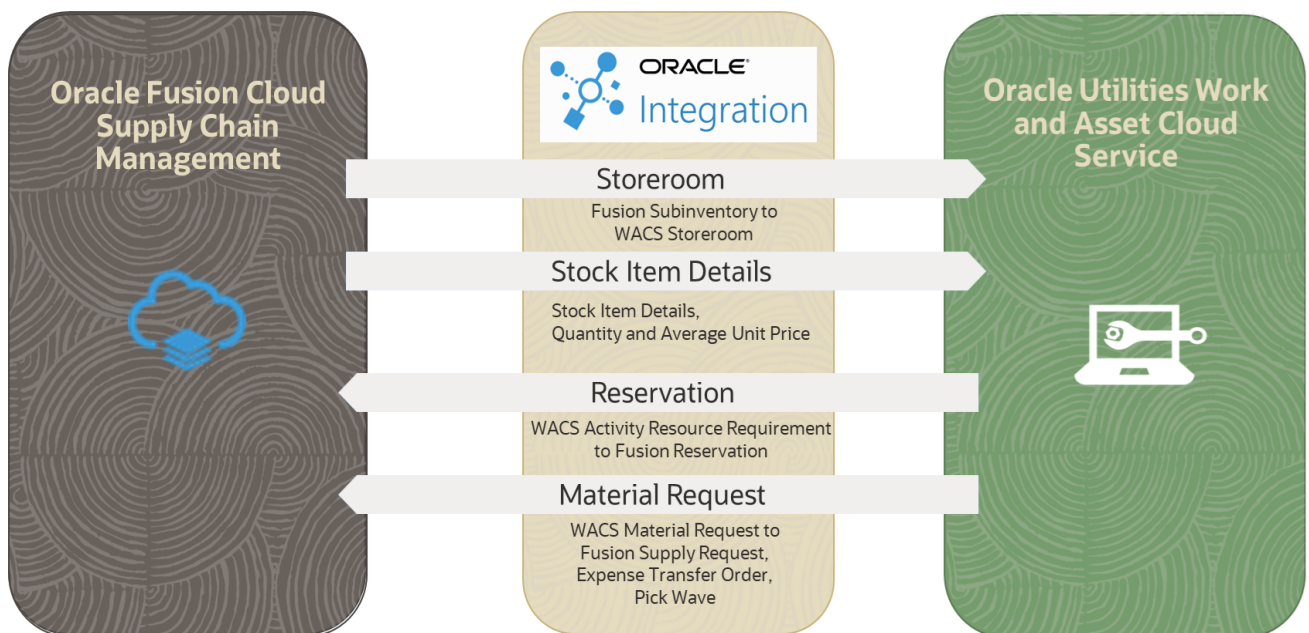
Oracle Fusion Cloud Supply Chain Management

ORACLE® Integration

Oracle Utilities Work and Asset Cloud Service

Storeroom

Fusion Subinventory to WACS Storeroom

Stock Item Details

Stock Item Details, Quantity and Average Unit Price

Reservation

WACS Activity Resource Requirement to Fusion Reservation

Material Request

WACS Material Request to Fusion Supply Request, Expense Transfer Order, Pick Wave